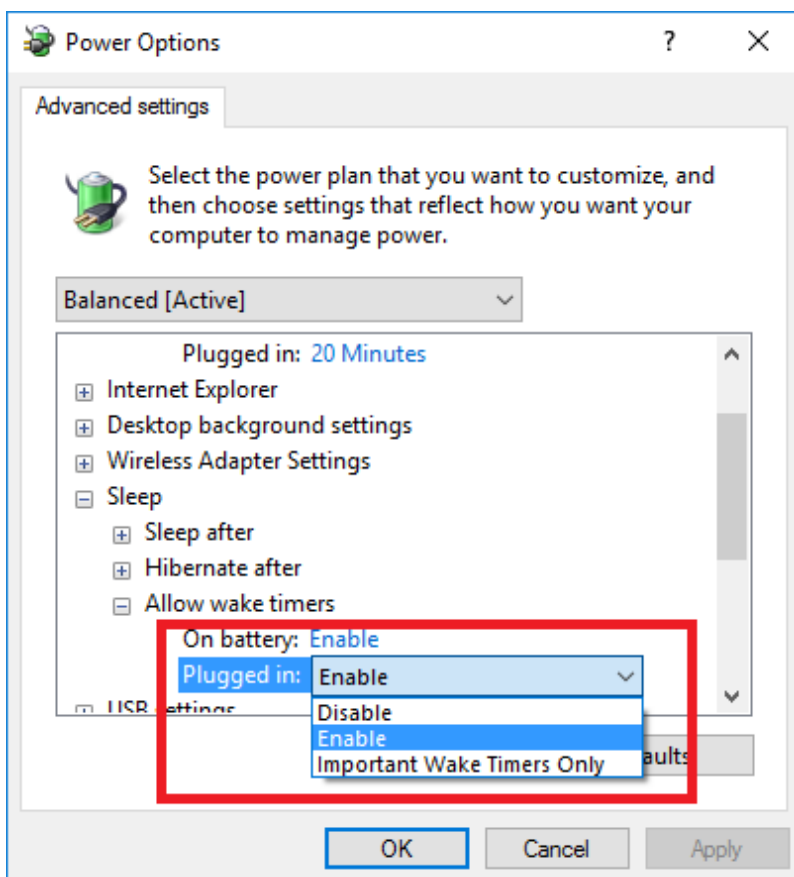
Power Options ? ✕

Advanced settings

Select the power plan that you want to customize, and then choose settings that reflect how you want your computer to manage power.

Balanced [Active]

Plugged in: 20 Minutes
⊞ Internet Explorer
⊞ Desktop background settings
⊞ Wireless Adapter Settings
⊟ Sleep
⊞ Sleep after
⊞ Hibernate after
⊟ Allow wake timers
On battery: Enable
Plugged in: Enable
⊞ USB settings

Disable
Enable
Important Wake Timers Only

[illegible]aults

OK Cancel Apply